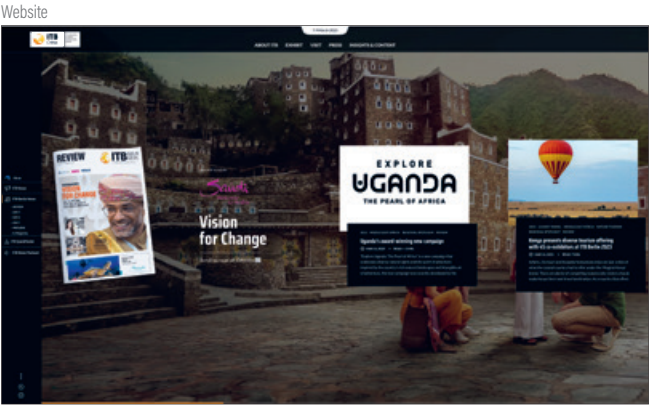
Website

ITB

ABOUT ITB EXHIBIT VISIT PRESS INSIGHTS & CONTENT

REVIEW ITB

Saudi

Vision for Change

EXPLORE UGANDA THE PEARL OF AFRICA

Uganda's award-winning new campaign

Kenya presents diverse tourism offering with its co-exhibitors at ITB Berlin 2023